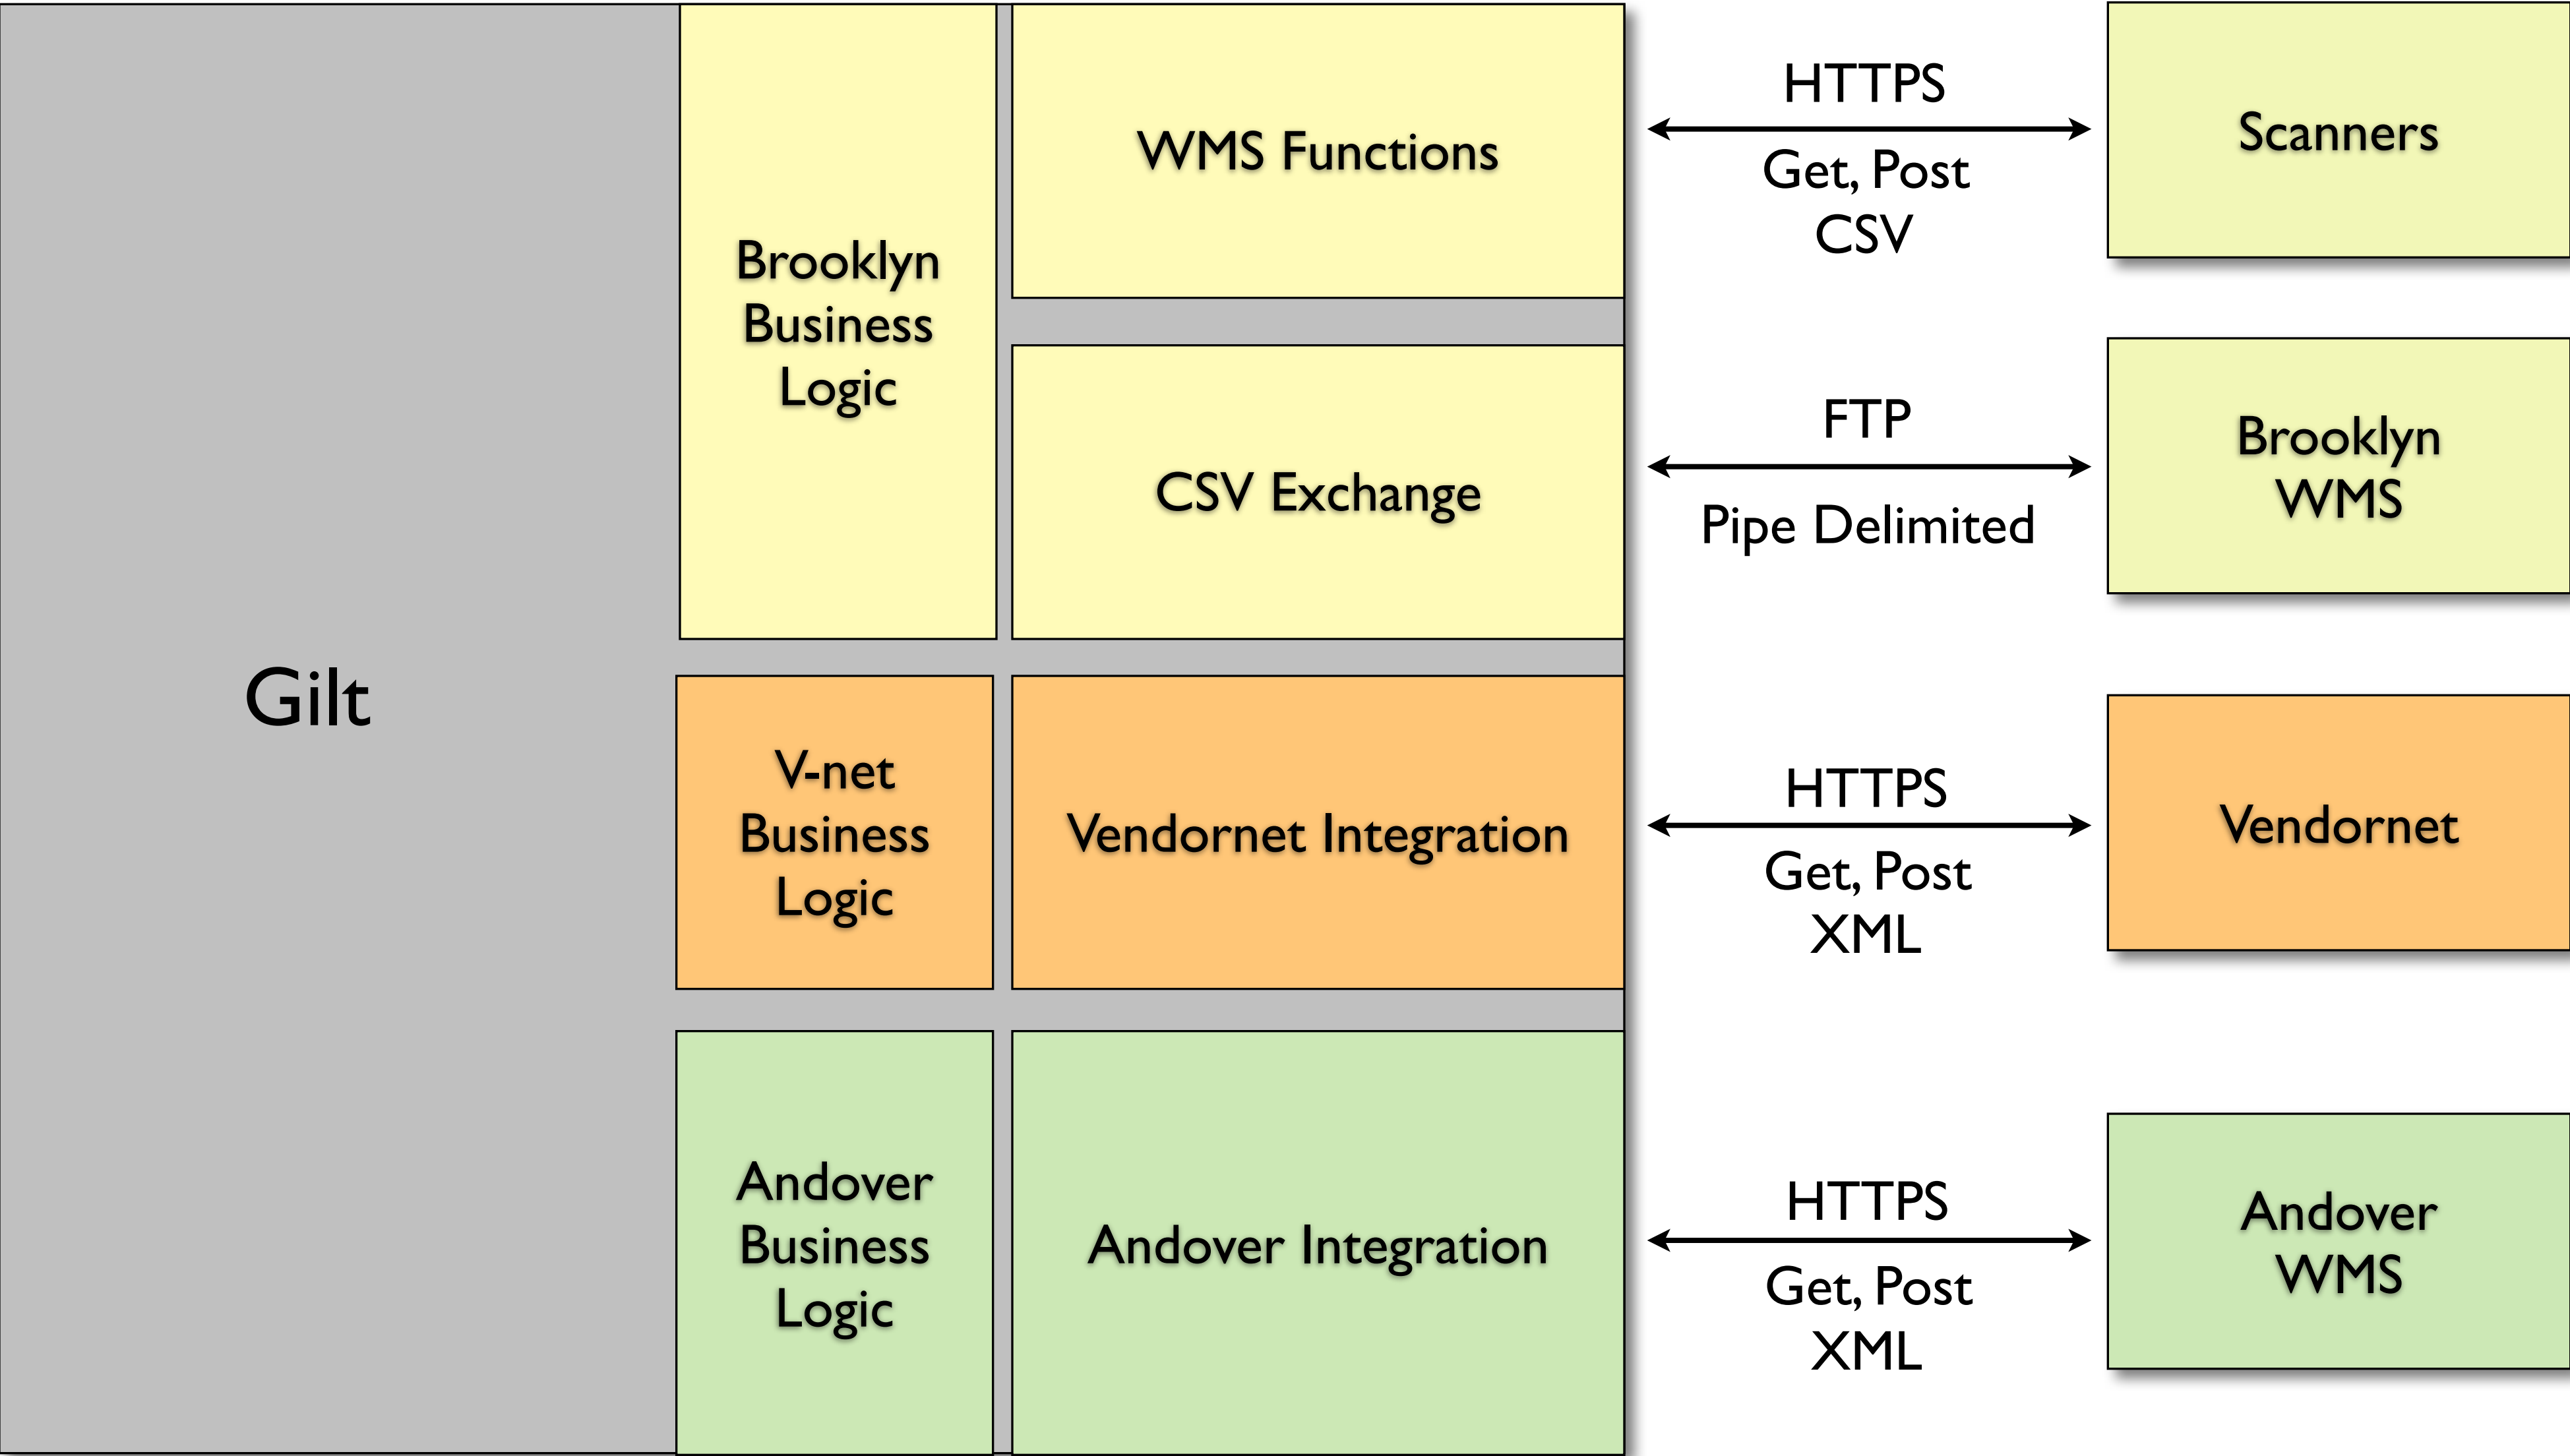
Gilt

Brooklyn Business Logic

WMS Functions

HTTPS
Get, Post
CSV

Scanners

CSV Exchange

FTP
Pipe Delimited

Brooklyn WMS

V-net Business Logic

Vendornet Integration

HTTPS
Get, Post
XML

Vendornet

Andover Business Logic

Andover Integration

HTTPS
Get, Post
XML

Andover WMS